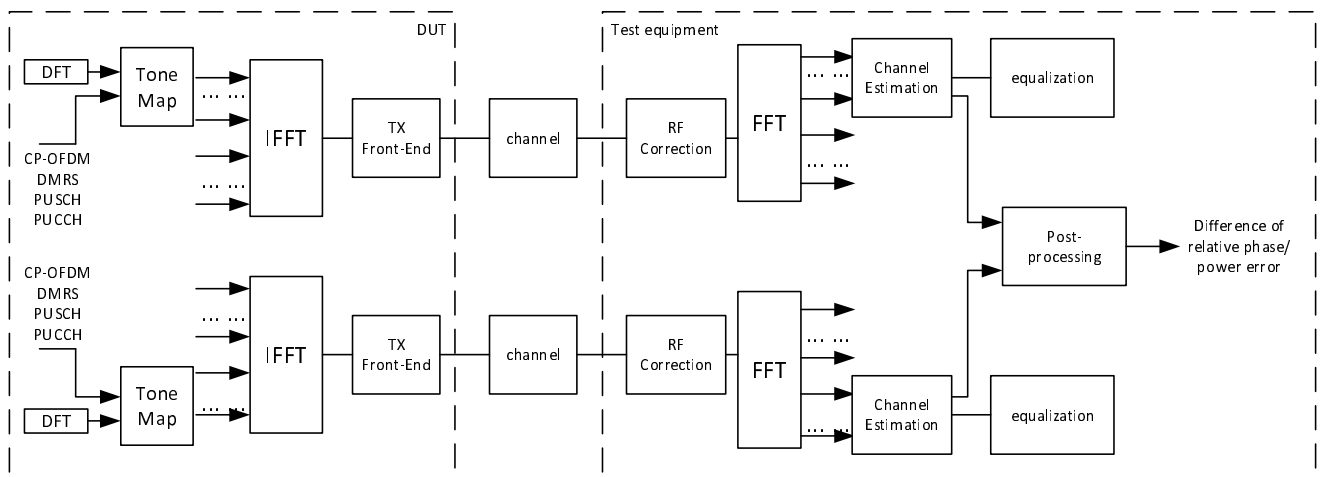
DUT

Test equipment

DFT

Tone Map

CP-OFDM
DMRS
PUSCH
PUCCH

IFFT

TX Front-End

channel

RF Correction

FFT

Channel Estimation

equalization

Post-processing

Difference of relative phase/ power error

CP-OFDM
DMRS
PUSCH
PUCCH

IFFT

TX Front-End

channel

RF Correction

FFT

Tone Map

DFT

Channel Estimation

equalization